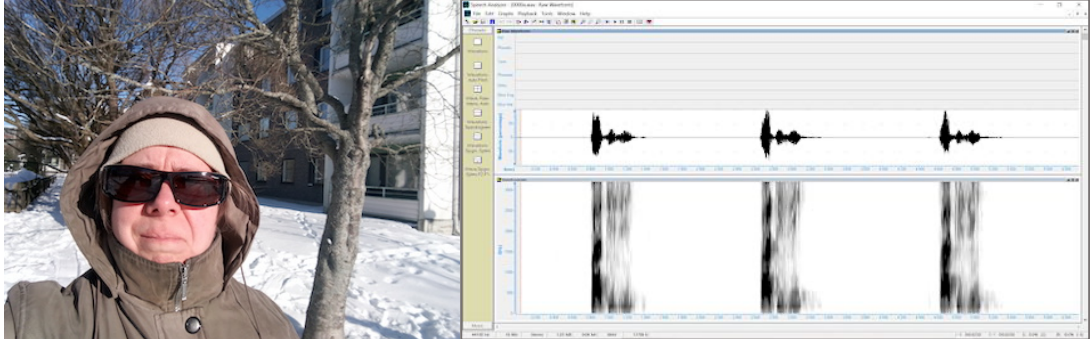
Speech Analyzer - [0000a.wav - Raw Waveform]
File Edit Graphs Playback Tools Window Help
Phonetic
Waveform
Waveform Auto Pitch
Waveform Spectrogram
Waveform Spgm Spec
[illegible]
Raw Waveform
Waveform
Spectrogram
Hz
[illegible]